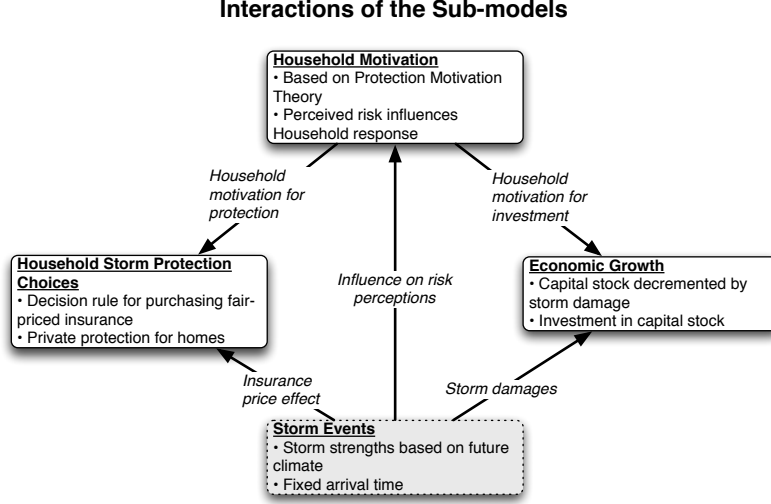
Interactions of the Sub-models

Household Motivation
• Based on Protection Motivation Theory
• Perceived risk influences Household response

Household motivation for protection

Household motivation for investment

Household Storm Protection Choices
• Decision rule for purchasing fair-priced insurance
• Private protection for homes

Influence on risk perceptions

Economic Growth
• Capital stock decremented by storm damage
• Investment in capital stock

Insurance price effect

Storm damages

Storm Events
• Storm strengths based on future climate
• Fixed arrival time